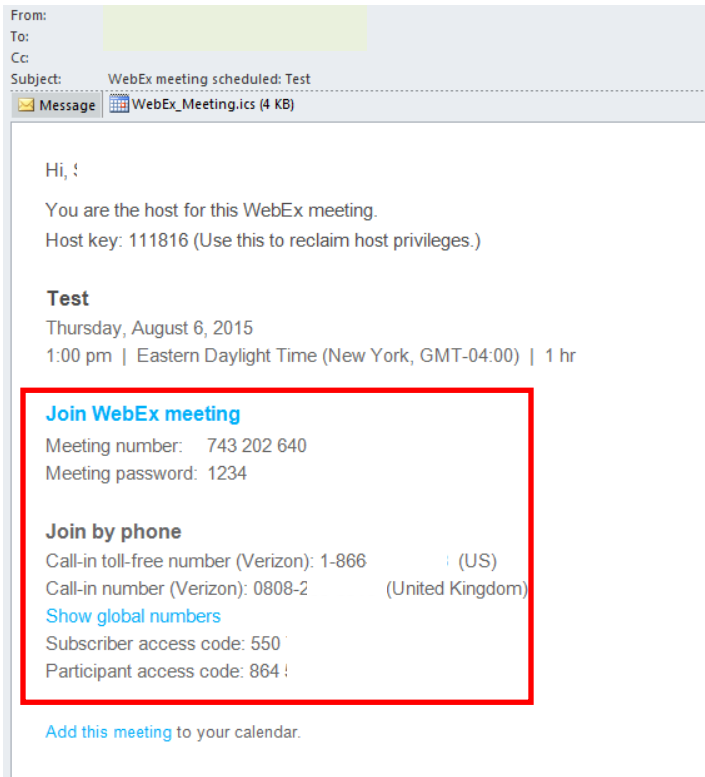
From:
To:
Cc:
Subject: WebEx meeting scheduled: Test

Message WebEx_Meeting.ics (4 KB)

Hi, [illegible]

You are the host for this WebEx meeting.
Host key: 111816 (Use this to reclaim host privileges.)

Test
Thursday, August 6, 2015
1:00 pm | Eastern Daylight Time (New York, GMT-04:00) | 1 hr

Join WebEx meeting
Meeting number: 743 202 640
Meeting password: 1234

Join by phone
Call-in toll-free number (Verizon): 1-866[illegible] (US)
Call-in number (Verizon): 0808-2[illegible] (United Kingdom)
Show global numbers
Subscriber access code: 550 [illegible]
Participant access code: 864 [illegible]

Add this meeting to your calendar.